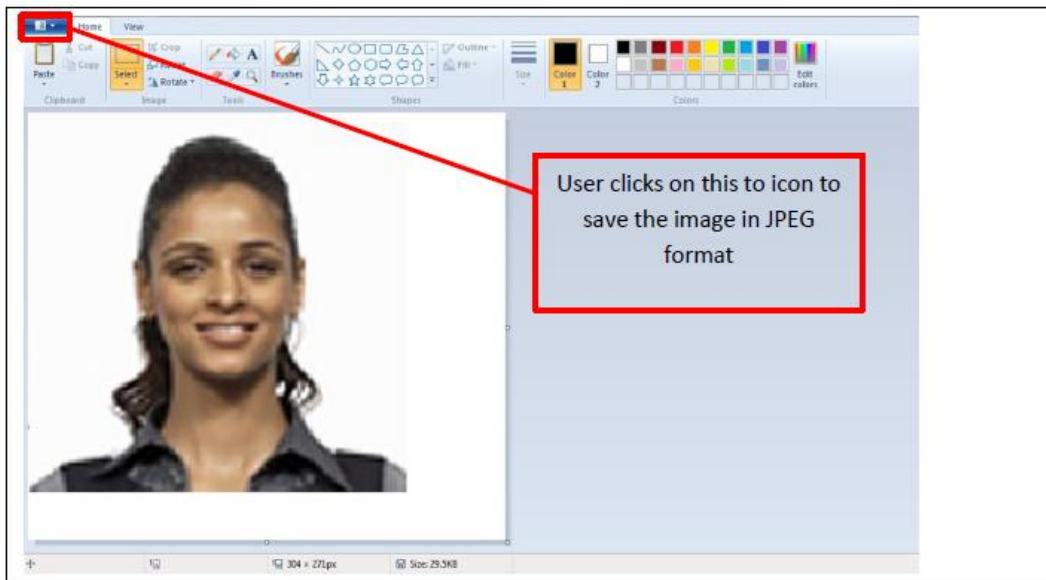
Home View

Cut
Copy
Paste
Clipboard

Crop
Resize
Select
Rotate
Image

Tools

Brushes

Outline
Fill
Shapes

Size

Color 1
Color 2

Edit colors

Colors

User clicks on this to icon to save the image in JPEG format

304 × 271px
Size: 29.5KB